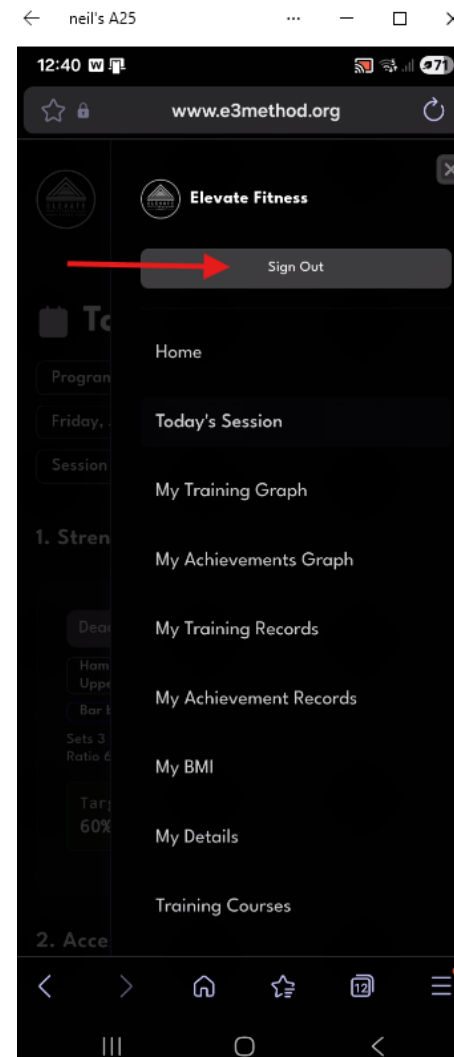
neil's A25

12:40

www.e3method.org

Elevate Fitness

Sign Out

Home

Today's Session

My Training Graph

My Achievements Graph

My Training Records

My Achievement Records

My BMI

My Details

Training Courses

To

Progran

Friday,

Session

1. Stren

Dea

Ham
Uppe

Bar

Sets 3
Ratio 6

Tar
60%

2. Acce

71

12